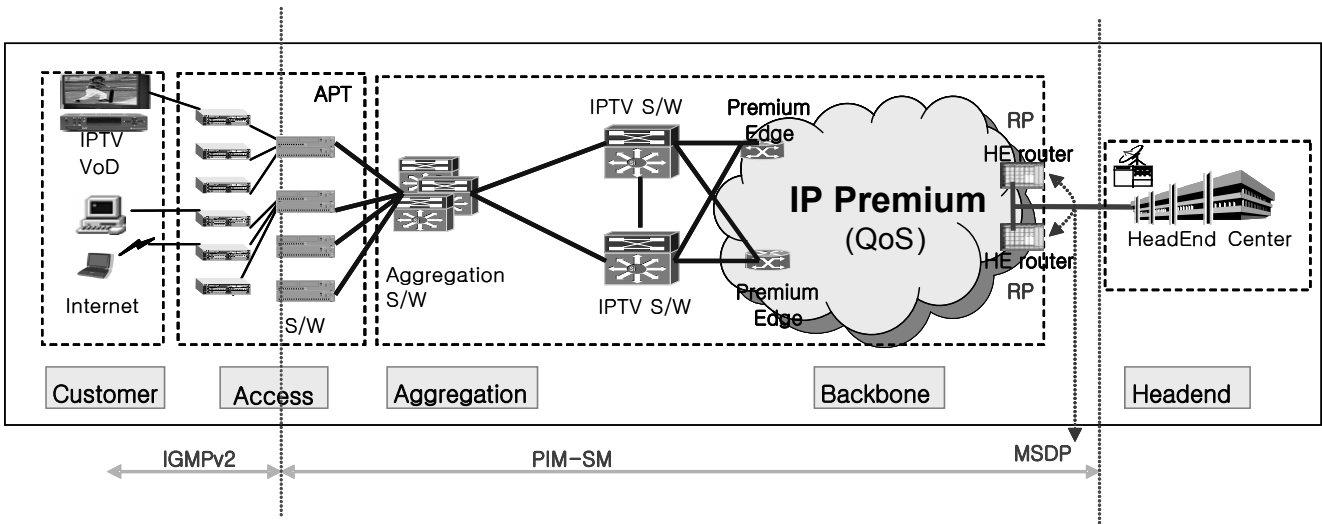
IPTV
VoD

Internet

APT

S/W

Aggregation
S/W

IPTV S/W

IPTV S/W

Premium
Edge

Premium
Edge

IP Premium
(QoS)

RP
HE router

HE router
RP

HeadEnd Center

Customer

Access

Aggregation

Backbone

Headend

IGMPv2

PIM-SM

MSDP